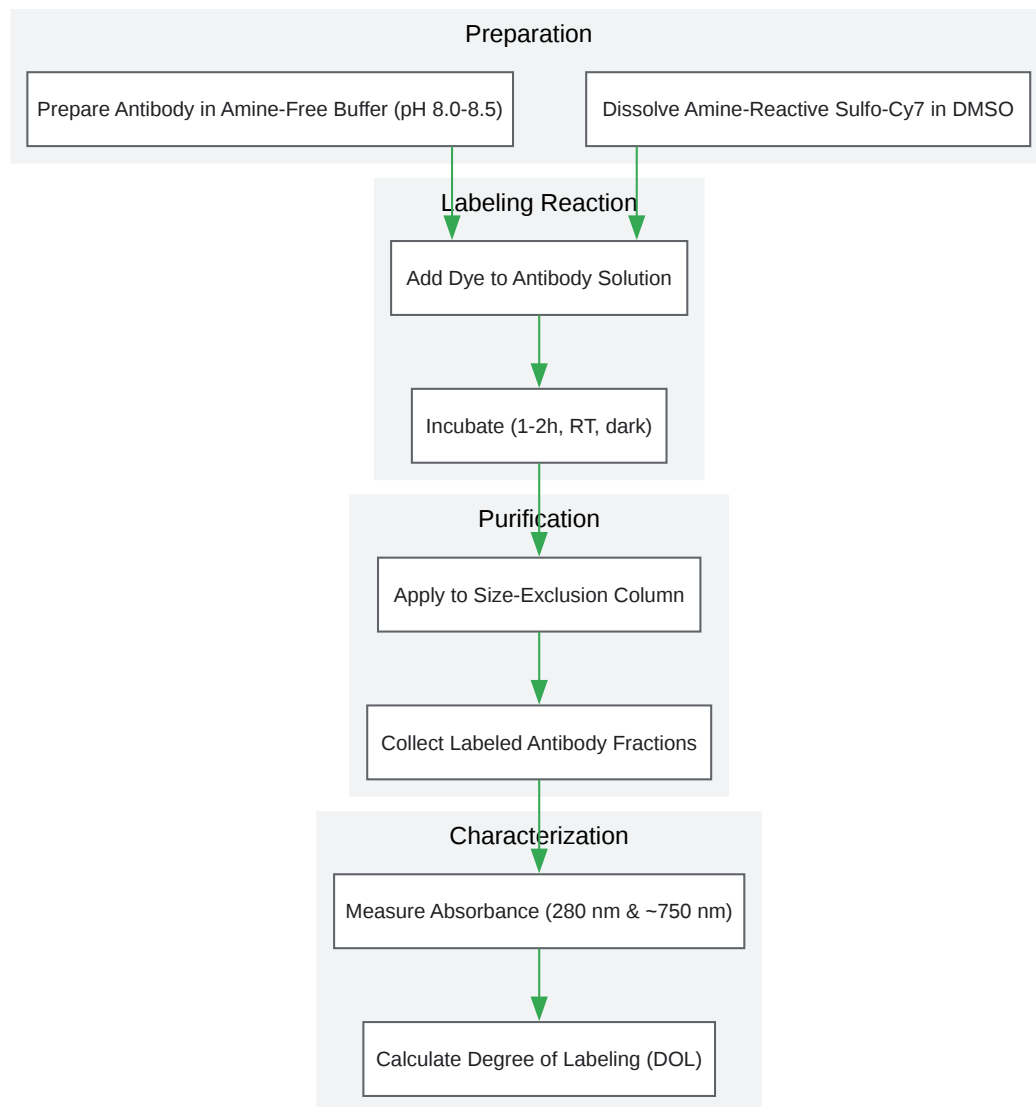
Preparation

Prepare Antibody in Amine-Free Buffer (pH 8.0-8.5)

Dissolve Amine-Reactive Sulfo-Cy7 in DMSO

Labeling Reaction

Add Dye to Antibody Solution

Incubate (1-2h, RT, dark)

Purification

Apply to Size-Exclusion Column

Collect Labeled Antibody Fractions

Characterization

Measure Absorbance (280 nm & ~750 nm)

Calculate Degree of Labeling (DOL)